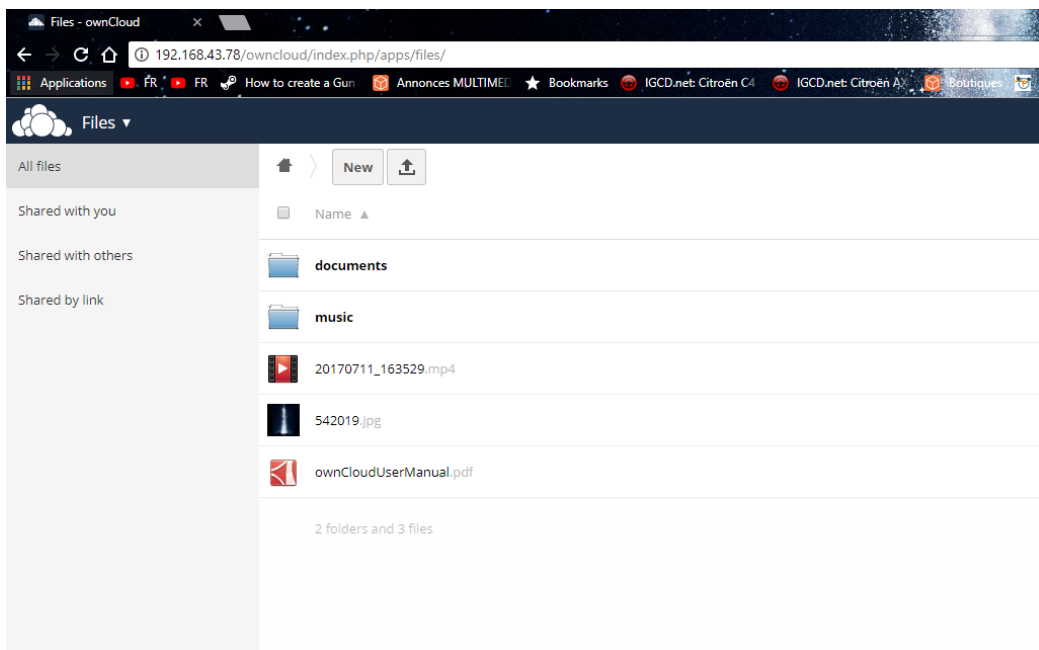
Files - ownCloud ×

192.168.43.78/owncloud/index.php/apps/files/

Applications FR FR How to create a Gun Annonces MULTIMED Bookmarks IGCD.net: Citroën C4 IGCD.net: Citroën AX Boutiques

Files ▾

All files
Shared with you
Shared with others
Shared by link

New

Name ▲

documents

music

20170711_163529.mp4

542019.jpg

ownCloudUserManual.pdf

2 folders and 3 files